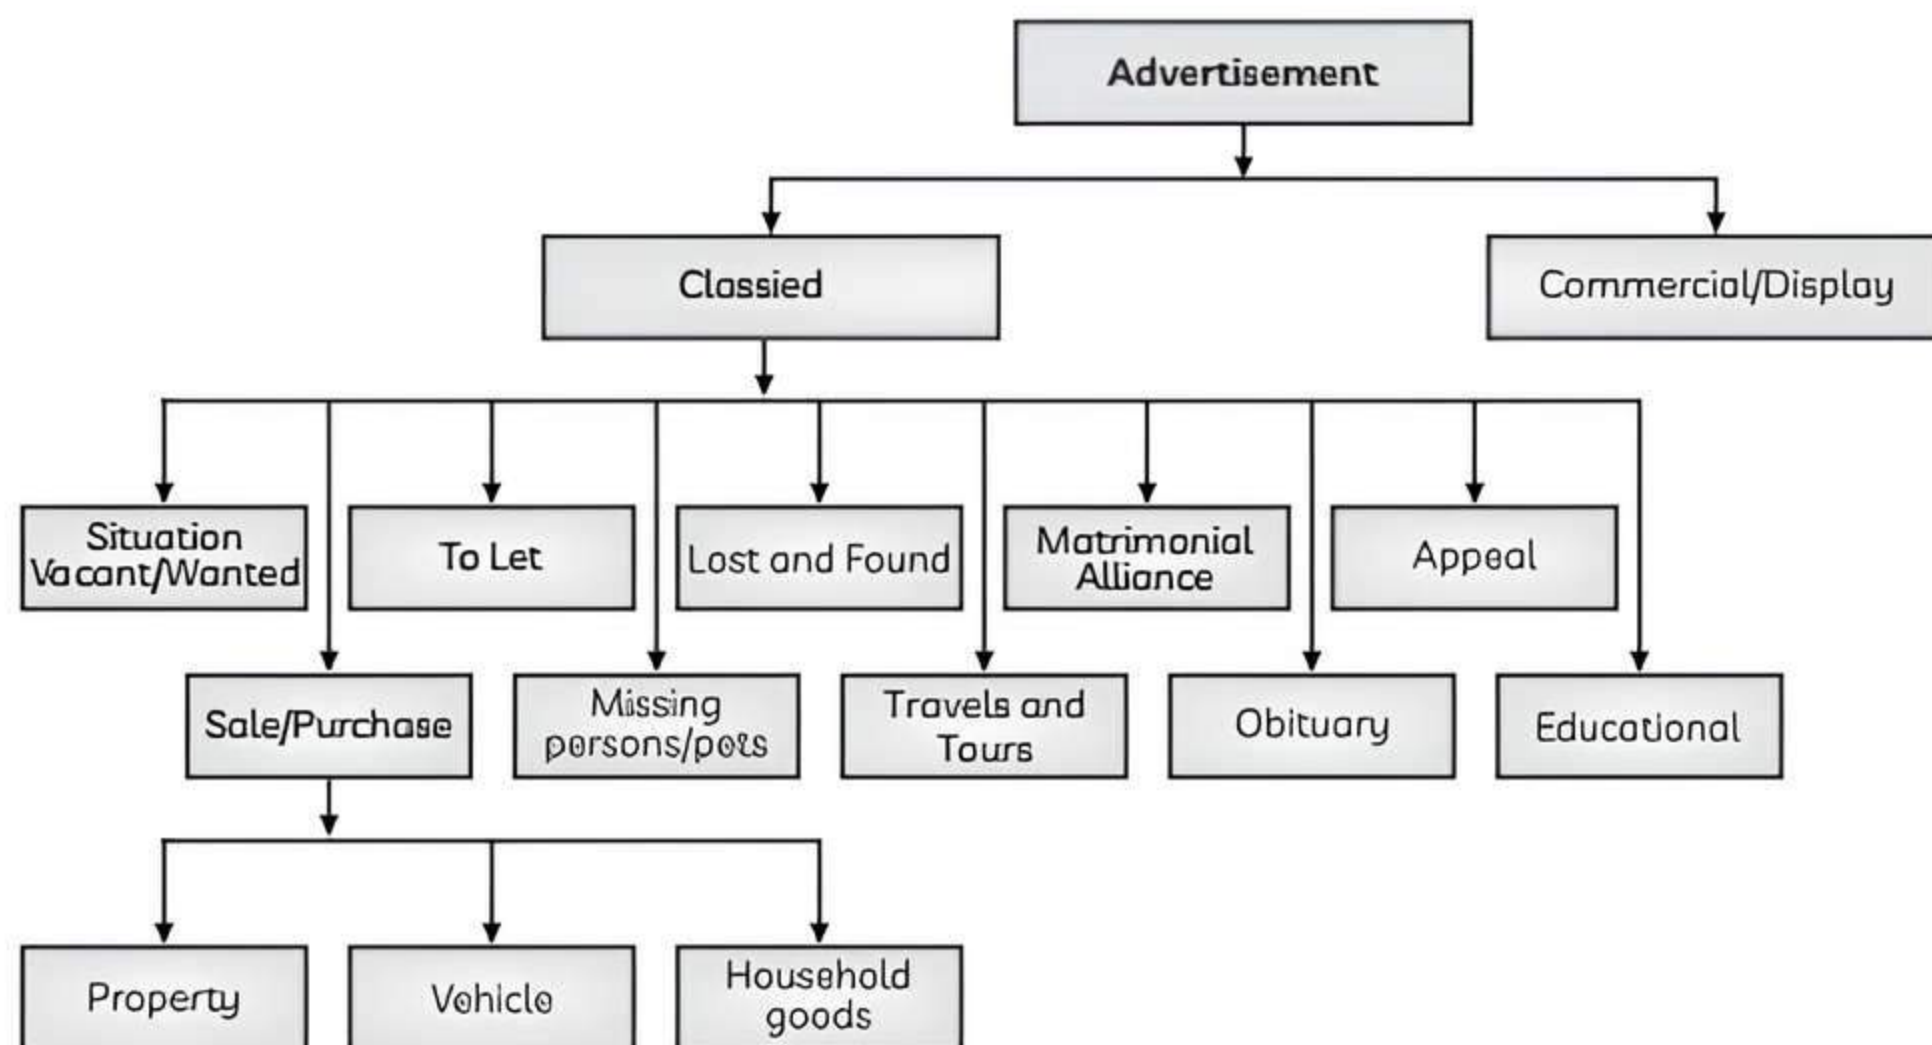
Advertisement

Classied

Commercial/Display

Situation Vacant/Wanted

To Let

Lost and Found

Matrimonial Alliance

Appeal

Sale/Purchase

Missing persons/pets

Travels and Tours

Obituary

Educational

Property

Vehicle

Household goods